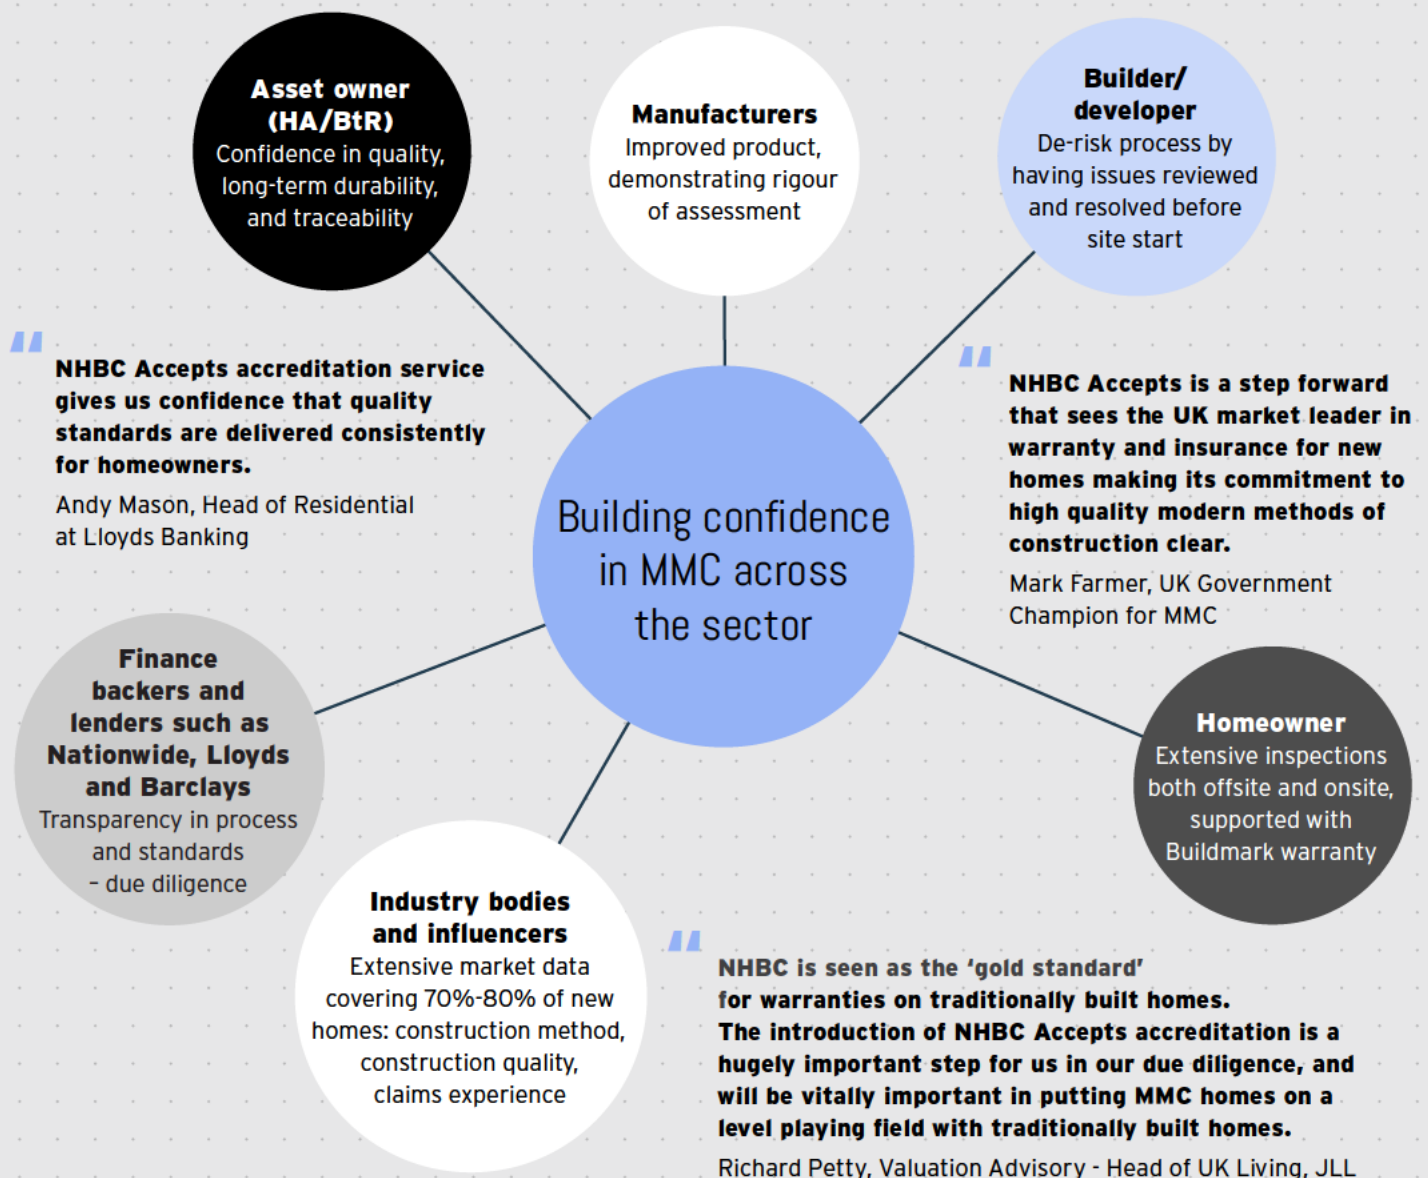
Asset owner (HA/BtR)
Confidence in quality, long-term durability, and traceability

Manufacturers
Improved product, demonstrating rigour of assessment

Builder/ developer
De-risk process by having issues reviewed and resolved before site start

"
NHBC Accepts accreditation service gives us confidence that quality standards are delivered consistently for homeowners.

Andy Mason, Head of Residential at Lloyds Banking

Building confidence in MMC across the sector

"
NHBC Accepts is a step forward that sees the UK market leader in warranty and insurance for new homes making its commitment to high quality modern methods of construction clear.

Mark Farmer, UK Government Champion for MMC

Finance backers and lenders such as Nationwide, Lloyds and Barclays
Transparency in process and standards - due diligence

Homeowner
Extensive inspections both offsite and onsite, supported with Buildmark warranty

Industry bodies and influencers
Extensive market data covering 70%-80% of new homes: construction method, construction quality, claims experience

"
NHBC is seen as the 'gold standard' for warranties on traditionally built homes. The introduction of NHBC Accepts accreditation is a hugely important step for us in our due diligence, and will be vitally important in putting MMC homes on a level playing field with traditionally built homes.

Richard Petty, Valuation Advisory - Head of UK Living, JLL